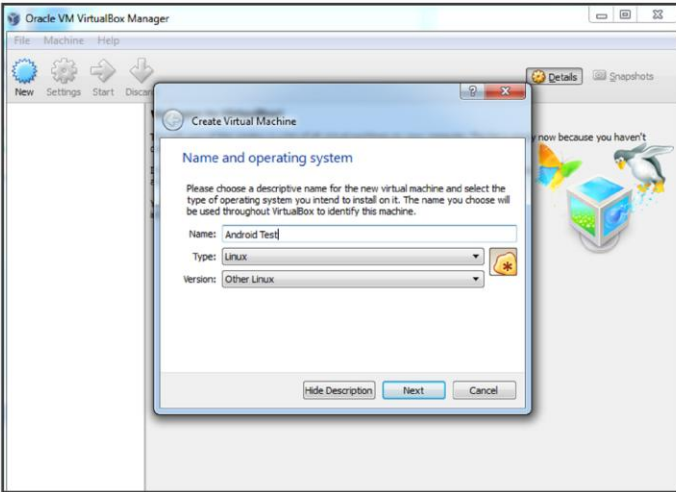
Oracle VM VirtualBox Manager

File Machine Help

New Settings Start Discard

Details Snapshots

now because you haven't

?

Create Virtual Machine

Name and operating system

Please choose a descriptive name for the new virtual machine and select the type of operating system you intend to install on it. The name you choose will be used throughout VirtualBox to identify this machine.

Name: Android Test

Type: Linux

Version: Other Linux

Hide Description Next Cancel